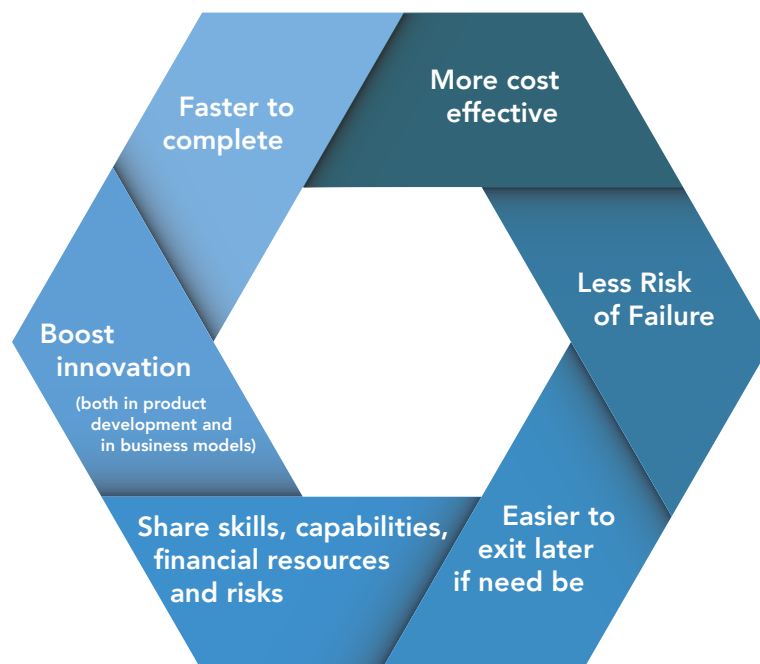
Faster to complete

More cost effective

Less Risk of Failure

Easier to exit later if need be

Share skills, capabilities, financial resources and risks

Boost innovation

(both in product development and in business models)